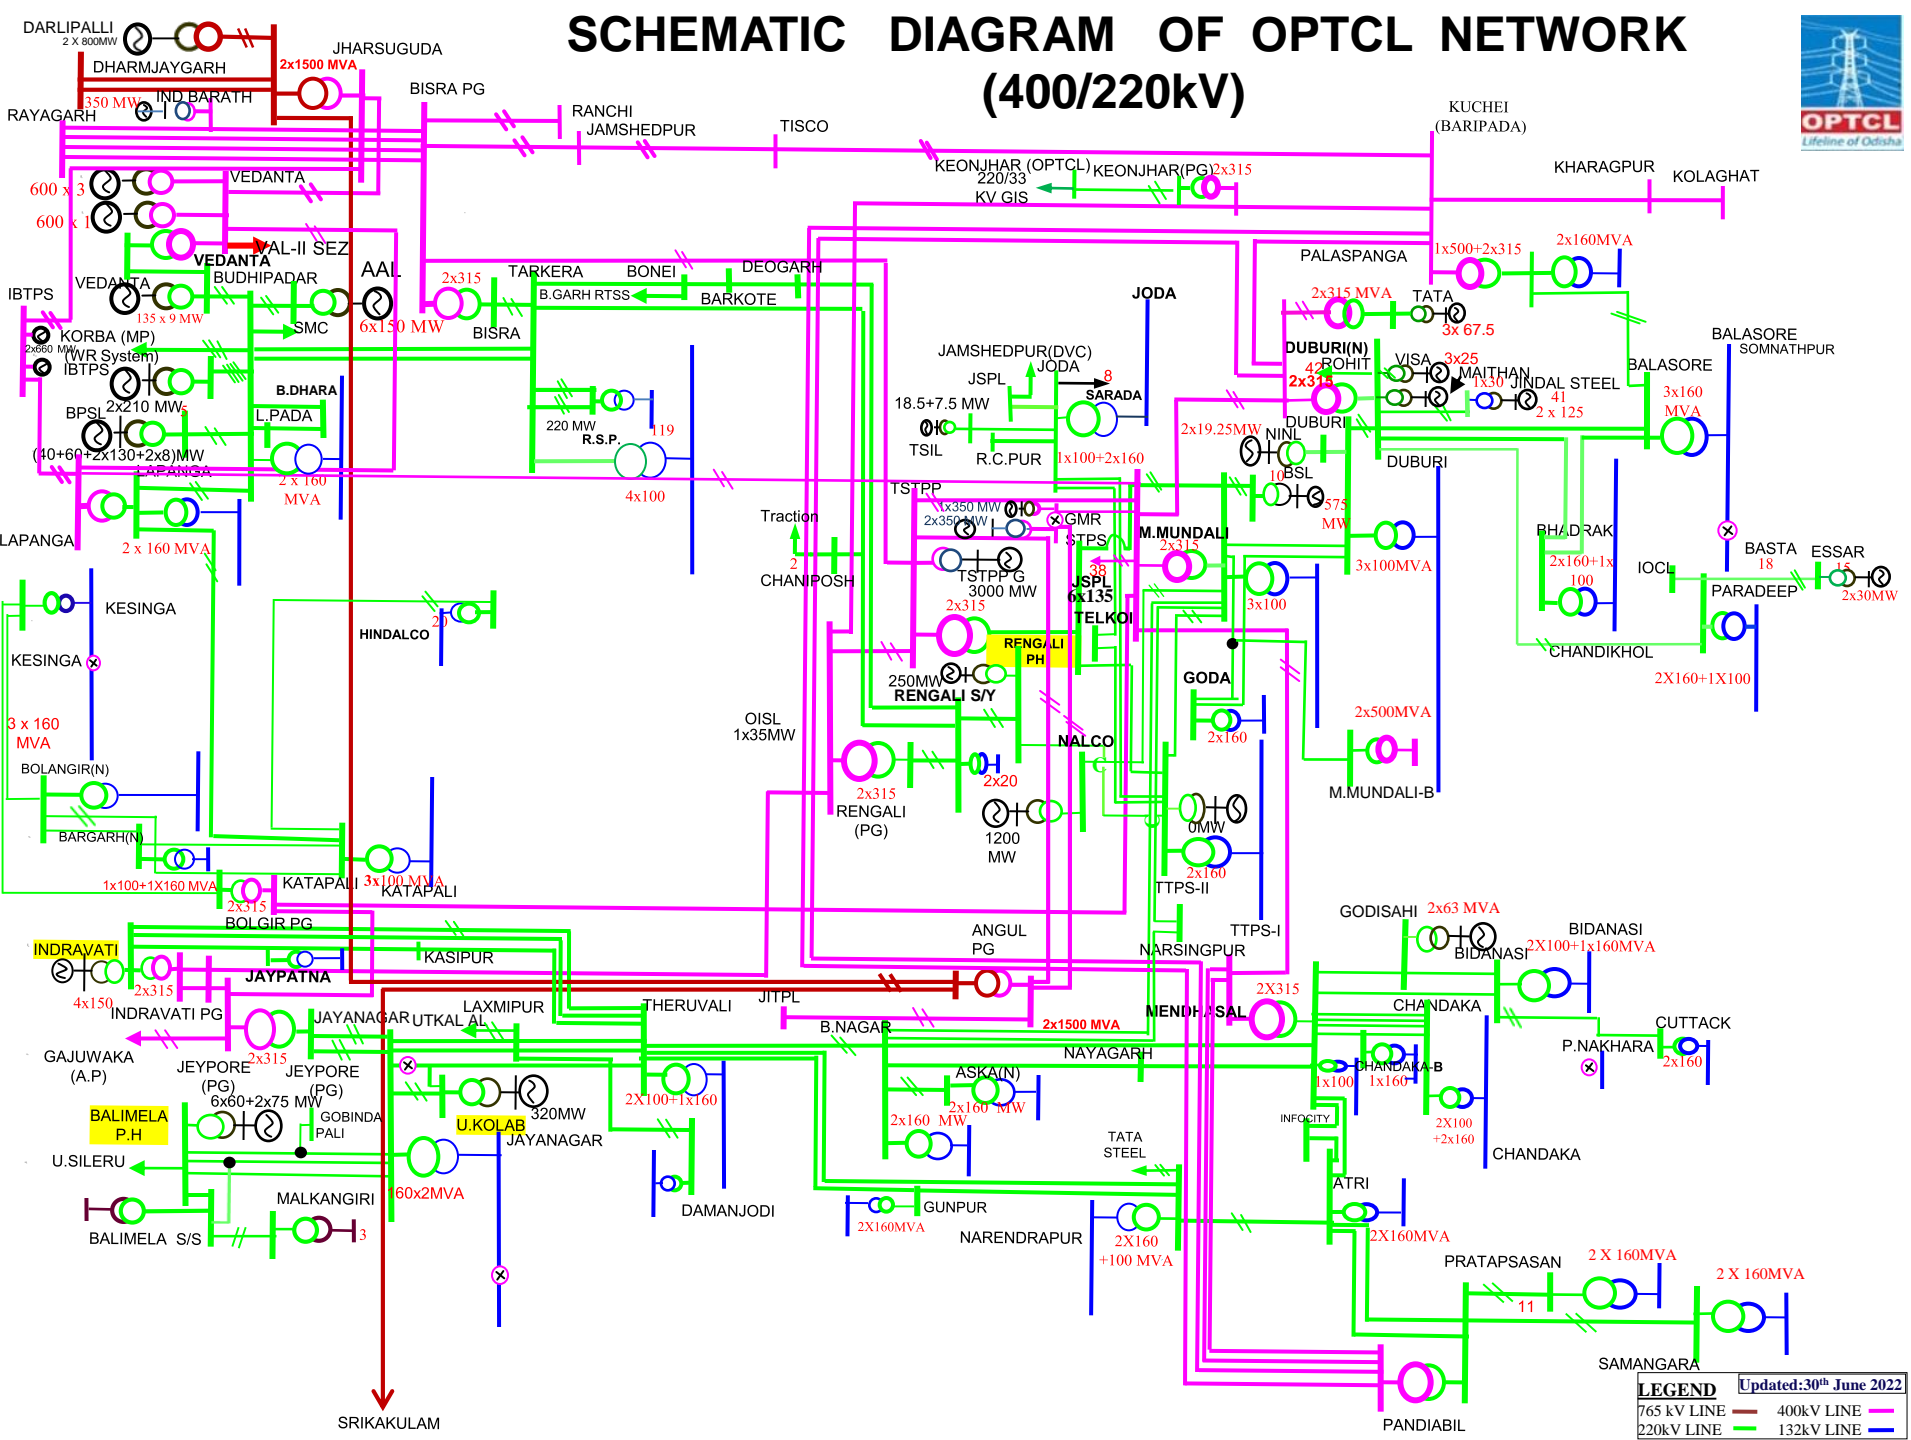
SCHEMATIC DIAGRAM OF OPTCL NETWORK
(400/220kV)

OPTCL
Lifeline of Odisha

DARLIPALLI
2 X 800MW
DHARMJAYGARH
JHARSUGUDA
2x1500 MVA
BISRA PG
RAYAGARH
350 MW
IND BARATH
RANCHI
JAMSHEDPUR
TISCO
KUCHEI
(BARIPADA)
KEONJHAR (OPTCL)
220/33
KV GIS
KEONJHAR(PG)
2x315
KHARAGPUR
KOLAGHAT
600 x 3
600 x 1
VEDANTA
VAL-II SEZ
VEDANTA
AAL
2x315
TARKERA
BONEI
DEOGARH
PALASPANGA
1x500+2x315
2x160MVA
IBTPS
VEDANTA
BUDHIPADAR
135 x 9 MW
SMC
6x150 MW
BISRA
B.GARH RTSS
BARKOTE
JODA
2x315 MVA
TATA
3x 67.5
KORBA (MP)
2x660 MW
(WR System)
IBTPS
JAMSHEDPUR(DVC)
JSPL
JODA
8
SARADA
DUBURI(N)
42
ROHIT
2x315
VISA
3x25
MAITHAN
1x30
JINDAL STEEL
41
2 x 125
BALASORE
SOMNATHPUR
BALASORE
3x160
MVA
BPSL
2x210 MW
B.DHARA
L.PADA
220 MW
R.S.P.
119
18.5+7.5 MW
TSIL
R.C.PUR
1x100+2x160
2x19.25MW
NINL
DUBURI
DUBURI
(40+60+2x130+2x8)MW
LAPANGA
2 x 160
MVA
4x100
TSTPP
10
BSL
575
MW
LAPANGA
2 x 160 MVA
Traction
2
CHANDIPOSH
1x350 MW
2x350 MW
GMR
STPS
M.MUNDALI
2x315
3x100MVA
BHADRAK
2x160+1x
100
IOCL
BASTA
18
ESSAR
15
2x30MW
PARADEEP
KESINGA
HINDALCO
20
TSTPP G
3000 MW
2x315
38
JSPL
6x135
TELKOI
3x100
RENGALI
PH
CHANDIKHOL
2X160+1X100
KESINGA
250MW
RENGALI S/Y
GODA
3 x 160
MVA
OISL
1x35MW
NALCO
2x160
2x500MVA
BOLANGIR(N)
2x20
2x315
RENGALI
(PG)
M.MUNDALI-B
1200
MW
0MW
BARGARH(N)
2x160
TTPS-II
1x100+1X160 MVA
KATAPALI
3x100 MVA
KATAPALI
2x315
BOLGIR PG
ANGUL
PG
TTPS-I
GODISAHI
2x63 MVA
BIDANASI
2X100+1x160MVA
BIDANASI
INDRAVATI
KASIPUR
NARSINGPUR
4x150
2x315
JAYPATNA
2X315
INDRAVATI PG
JAYANAGAR
UTKAL AL
LAXMIPUR
THERUVALI
JITPL
B.NAGAR
2x1500 MVA
MENDHASAL
CHANDAKA
GAJUWAKA
(A.P)
2x315
JEYPORE
(PG)
JEYPORE
(PG)
CUTTACK
P.NAKHARA
2x160
NAYAGARH
CHANDAKA-B
1x100
1x160
6x60+2x75 MW
2X100+1x160
ASKA(N)
2x160 MW
2x160 MW
INFOCITY
2X100
+2x160
BALIMELA
P.H
GOBINDA
PALI
U.KOLAB
320MW
JAYANAGAR
TATA
STEEL
CHANDAKA
U.SILERU
ATRI
MALKANGIRI
160x2MVA
3
DAMANJODI
GUNPUR
2X160MVA
2X160MVA
BALIMELA S/S
NARENDRAPUR
2X160
+100 MVA
PRATAPSASAN
2 X 160MVA
11
2 X 160MVA
SAMANGARA
SRIKAKULAM
PANDIABIL
LEGEND
Updated:30th June 2022
765 kV LINE
400kV LINE
220kV LINE
132kV LINE